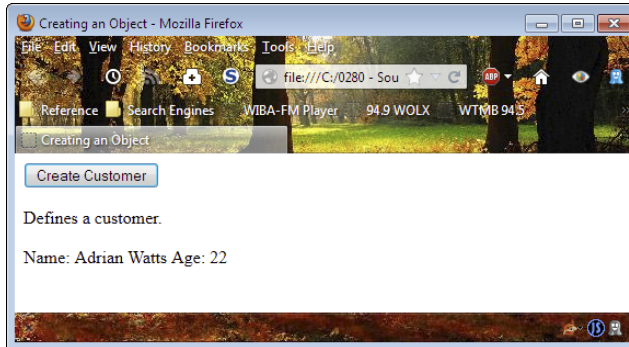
Creating an Object - Mozilla Firefox

File Edit View History Bookmarks Tools Help

file:///C:/0280 - Sou

ABP

Reference Search Engines WIBA-FM Player 94.9 WOLX WTMB 94.5

Creating an Object

Create Customer

Defines a customer.

Name: Adrian Watts Age: 22